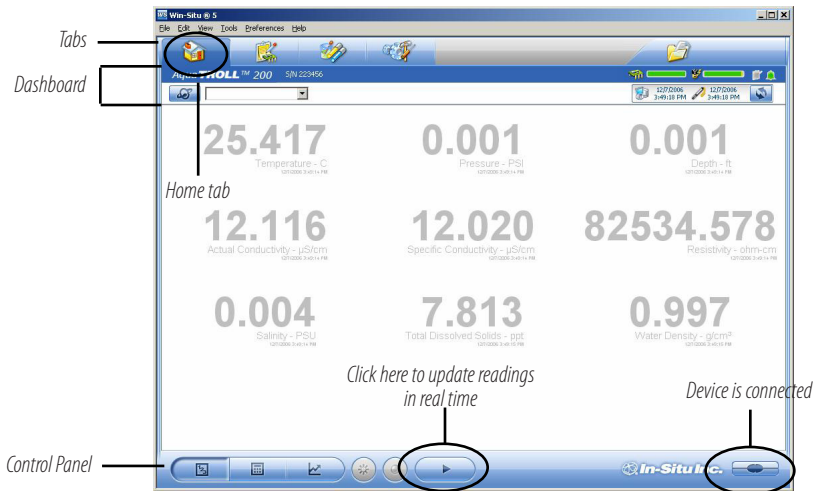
Win-Situ ® 5

File Edit View Tools Preferences Help

Tabs

Dashboard

Aqua TROLL™ 200 S/N 223456

12/7/2006 3:49:18 PM

12/7/2006 3:49:18 PM

25.417
Temperature - C
12/7/2006 3:49:14 PM

0.001
Pressure - PSI
12/7/2006 3:49:14 PM

0.001
Depth - ft
12/7/2006 3:49:14 PM

Home tab

12.116
Actual Conductivity - µS/cm
12/7/2006 3:49:14 PM

12.020
Specific Conductivity - µS/cm
12/7/2006 3:49:14 PM

82534.578
Resistivity - ohm-cm
12/7/2006 3:49:14 PM

0.004
Salinity - PSU
12/7/2006 3:49:14 PM

7.813
Total Dissolved Solids - ppt
12/7/2006 3:49:14 PM

0.997
Water Density - g/cm³
12/7/2006 3:49:14 PM

Click here to update readings in real time

Device is connected

Control Panel

In-Situ Inc.